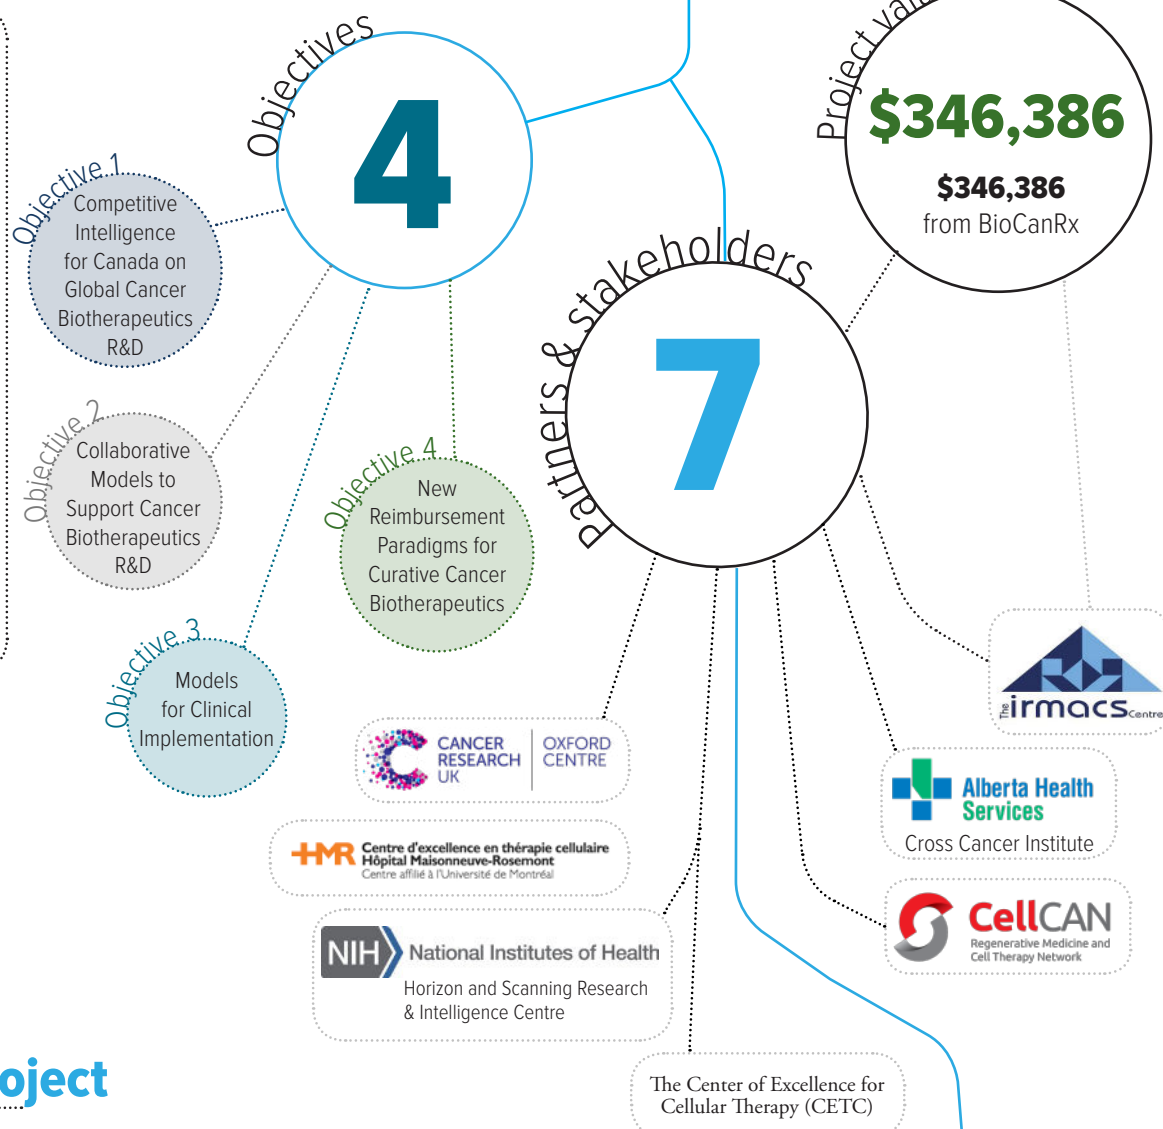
Objectives

4

Project val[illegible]

$346,386

$346,386
from BioCanRx

Objective 1
Competitive Intelligence for Canada on Global Cancer Biotherapeutics R&D

Objective 2
Collaborative Models to Support Cancer Biotherapeutics R&D

Objective 3
Models for Clinical Implementation

Objective 4
New Reimbursement Paradigms for Curative Cancer Biotherapeutics

Partners & stakeholders

7

The irmacs Centre

Alberta Health Services
Cross Cancer Institute

CellCAN
Regenerative Medicine and Cell Therapy Network

CANCER RESEARCH UK | OXFORD CENTRE

HMR Centre d'excellence en thérapie cellulaire
Hôpital Maisonneuve-Rosemont
Centre affilié à l'Université de Montréal

NIH National Institutes of Health
Horizon and Scanning Research & Intelligence Centre

The Center of Excellence for Cellular Therapy (CETC)

oject